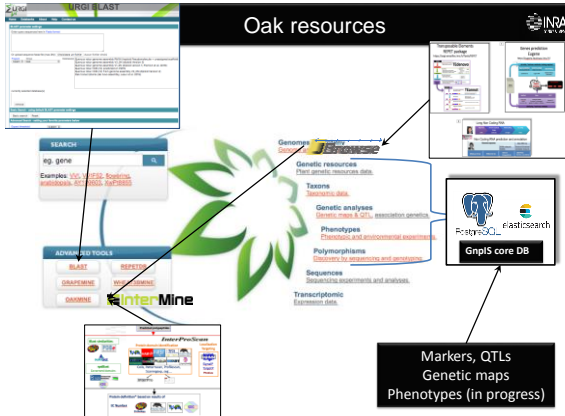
URGI BLAST

Oak resources

INRA

SEARCH

eg. gene

Examples: VW, VRPP2, flowering, arabidopsis, AT1G8600, XnPR800

ADVANCED TOOLS

BLAST

REPETDB

GRAPEMINE

WHEATMINE

DAKMINE

InterMine

InterProScan

Genomes
Genome browser

Genetic resources
Plant genetic resources data.

Taxons
Taxonomic data.

Genetic analyses
Genetic maps & QTL, association genetics.

Phenotypes
Phenotype and environmental experiments.

Polymorphisms
Discovery by sequencing and genotyping.

Sequences
Sequencing experiments and analyses.

Transcriptomic
Expression data.

PostgreSQL

elasticsearch

GnpIS core DB

Markers, QTLs
Genetic maps
Phenotypes (in progress)